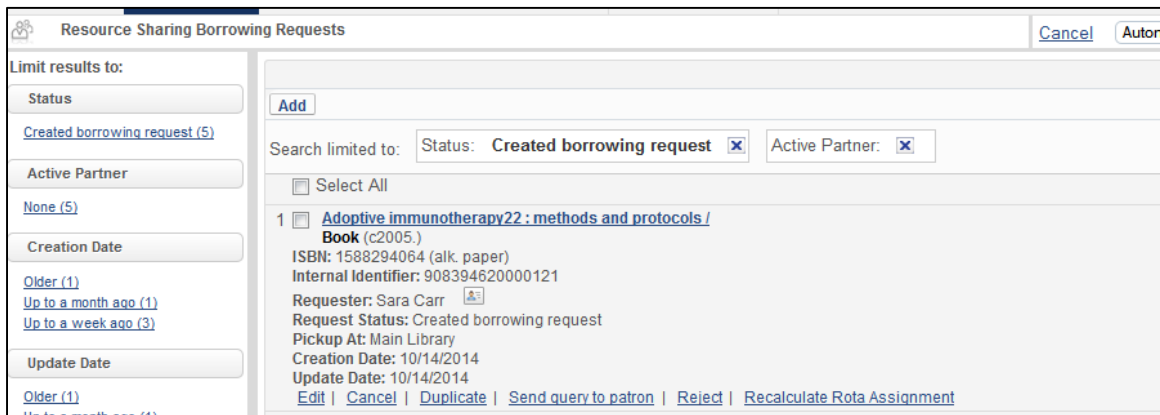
Resource Sharing Borrowing Requests

Cancel

Autor

Limit results to:

Status

Created borrowing request (5)

Active Partner

None (5)

Creation Date

Older (1)
Up to a month ago (1)
Up to a week ago (3)

Update Date

Older (1)

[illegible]

Add

Search limited to: Status: Created borrowing request Active Partner:

Select All

1 Adoptive immunotherapy22 : methods and protocols /
Book (c2005.)
ISBN: 1588294064 (alk. paper)
Internal Identifier: 908394620000121
Requester: Sara Carr
Request Status: Created borrowing request
Pickup At: Main Library
Creation Date: 10/14/2014
Update Date: 10/14/2014
Edit | Cancel | Duplicate | Send query to patron | Reject | Recalculate Rota Assignment